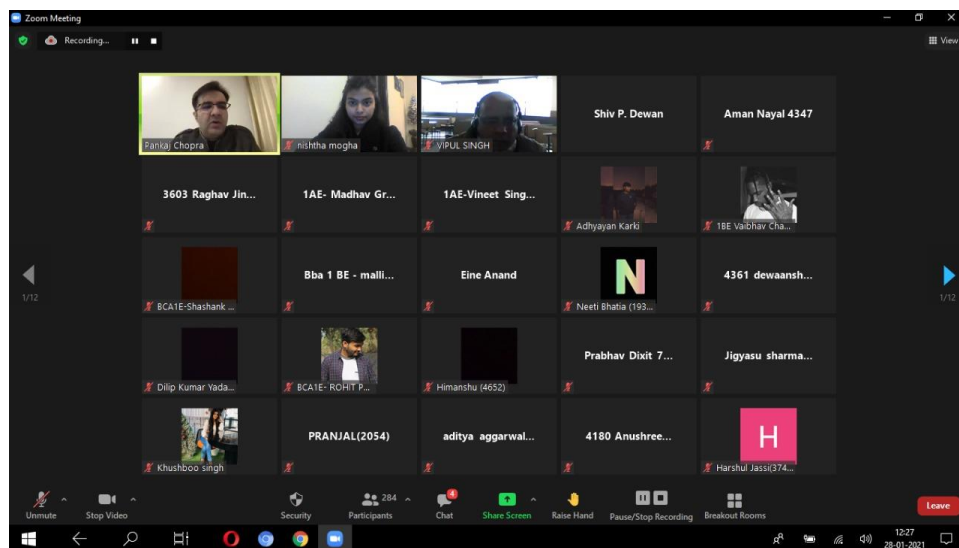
Zoom Meeting

Recording...

View

Pankaj Chopra

nishtha mogha

VIPUL SINGH

Shiv P. Dewan

Aman Nayal 4347

3603 Raghav Jin...

1AE- Madhav Gr...

1AE-Vineet Sing...

Adhyayan Karki

1BE Vaibhav Cha...

1/12

1/12

BCA1E-Shashank ...

Bba 1 BE - malli...

Eine Anand

N

Neeti Bhatia (193...

4361 dewaansh...

Dilip Kumar Yada...

BCA1E- ROHIT P...

Himanshu (4652)

Prabhav Dixit 7...

Jigyasu sharma...

Khushboo singh

PRANJAL(2054)

aditya aggarwal...

4180 Anushree...

H

Harshul Jassi(374...

Unmute

Stop Video

Security

284

Participants

4

Chat

Share Screen

Raise Hand

Pause/Stop Recording

Breakout Rooms

Leave

12:27
28-01-2021